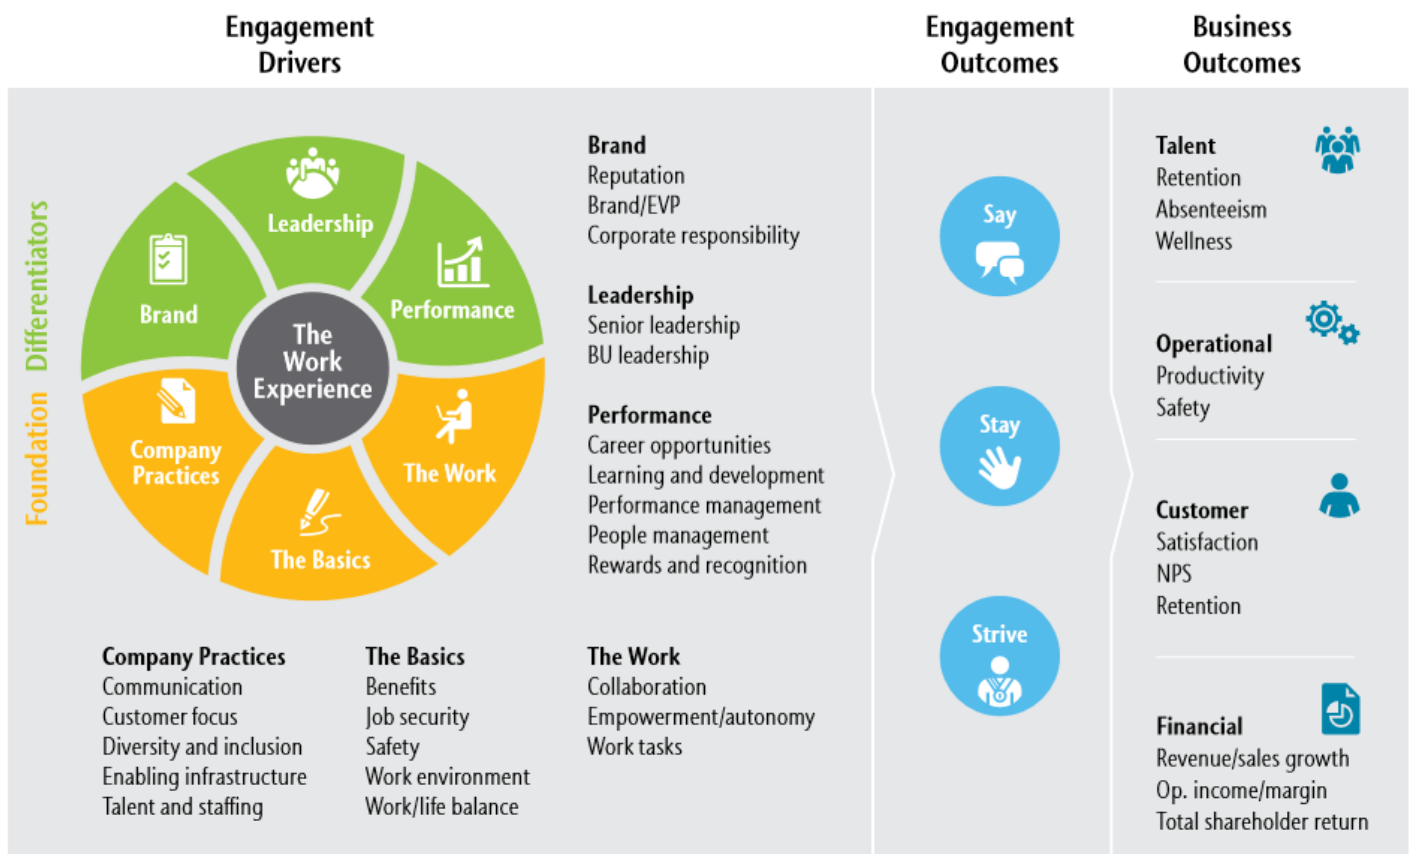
Engagement Drivers

Engagement Outcomes

Business Outcomes

Differentiators

Foundation

Leadership

Brand

Performance

The Work Experience

Company Practices

The Work

The Basics

Brand
Reputation
Brand/EVP
Corporate responsibility

Leadership
Senior leadership
BU leadership

Performance
Career opportunities
Learning and development
Performance management
People management
Rewards and recognition

Company Practices
Communication
Customer focus
Diversity and inclusion
Enabling infrastructure
Talent and staffing

The Basics
Benefits
Job security
Safety
Work environment
Work/life balance

The Work
Collaboration
Empowerment/autonomy
Work tasks

Say

Stay

Strive

Talent
Retention
Absenteeism
Wellness

Operational
Productivity
Safety

Customer
Satisfaction
NPS
Retention

Financial
Revenue/sales growth
Op. income/margin
Total shareholder return